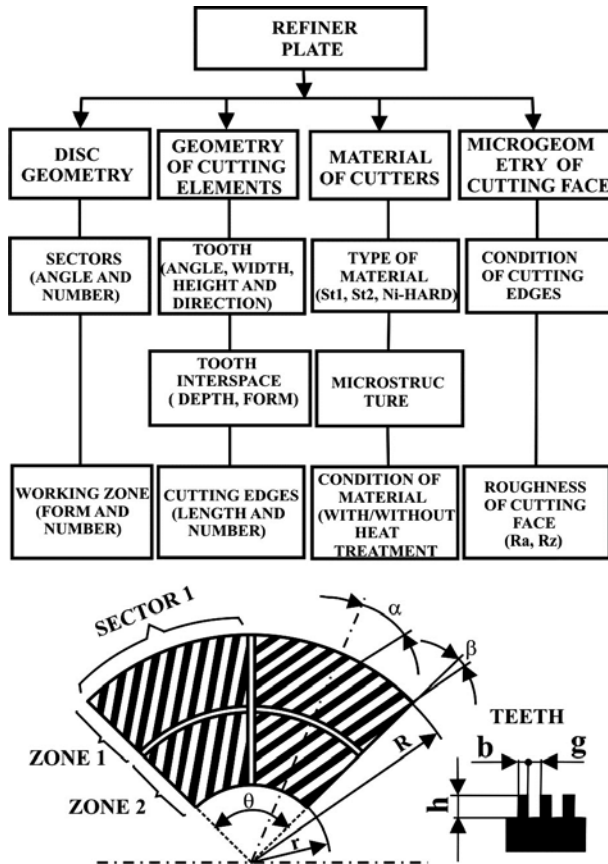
REFINER PLATE

DISC GEOMETRY

GEOMETRY OF CUTTING ELEMENTS

MATERIAL OF CUTTERS

MICROGEOMETRY OF CUTTING FACE

SECTORS (ANGLE AND NUMBER)

TOOTH (ANGLE, WIDTH, HEIGHT AND DIRECTION)

TYPE OF MATERIAL (St1, St2, Ni-HARD)

CONDITION OF CUTTING EDGES

TOOTH INTERSPACE ( DEPTH, FORM)

MICROSTRUCTURE

WORKING ZONE (FORM AND NUMBER)

CUTTING EDGES (LENGTH AND NUMBER)

CONDITION OF MATERIAL (WITH/WITHOUT HEAT TREATMENT

ROUGHNESS OF CUTTING FACE (Ra, Rz)

SECTOR 1

$\alpha$

$\beta$

TEETH

ZONE 1

ZONE 2

R

b

g

h

$\theta$

r